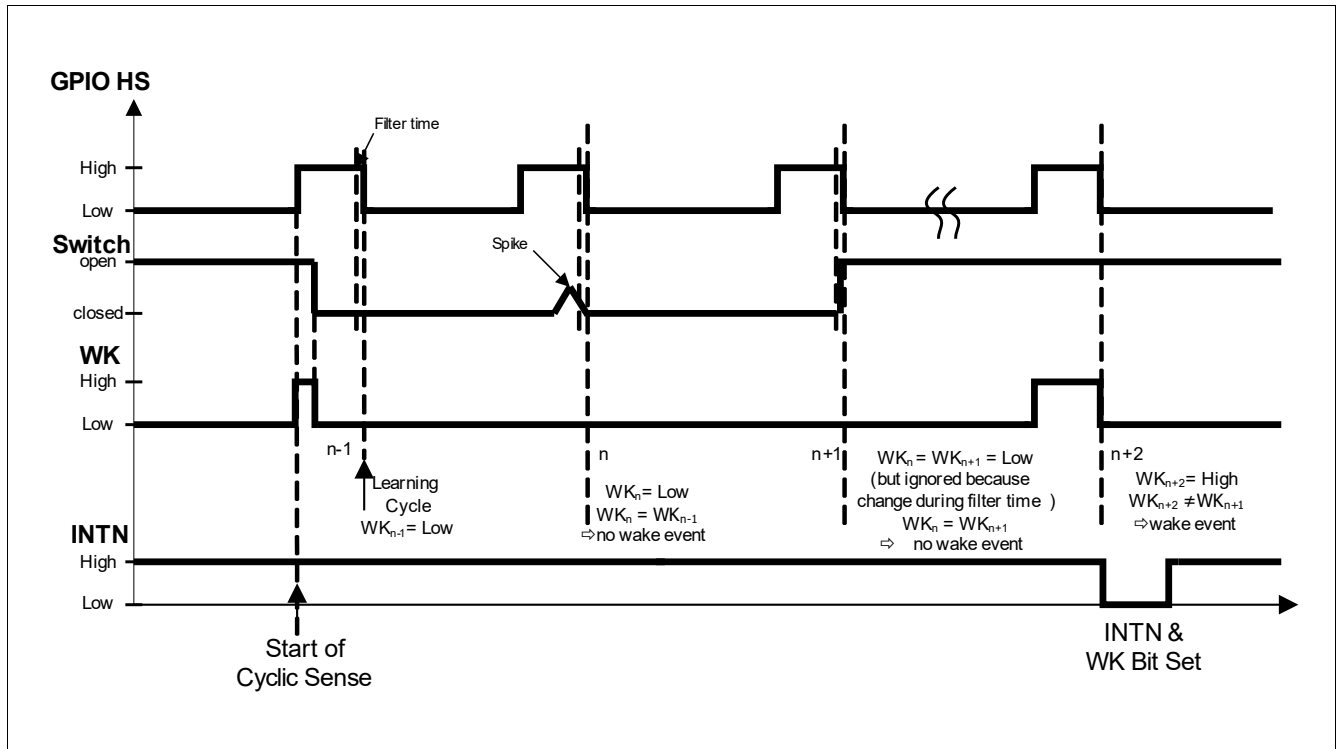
GPIO HS

Filter time

High

Low

Switch

open

Spike

closed

WK

High

Low

n-1

Learning Cycle
$WK_{n-1}$ = Low

n

$WK_n$ = Low
$WK_n$ = $WK_{n-1}$
⇨no wake event

n+1

$WK_n$ = $WK_{n+1}$ = Low
(but ignored because change during filter time )
$WK_n$ = $WK_{n+1}$
⇨ no wake event

n+2

$WK_{n+2}$= High
$WK_{n+2} \neq WK_{n+1}$
⇨wake event

INTN

High

Low

Start of Cyclic Sense

INTN & WK Bit Set